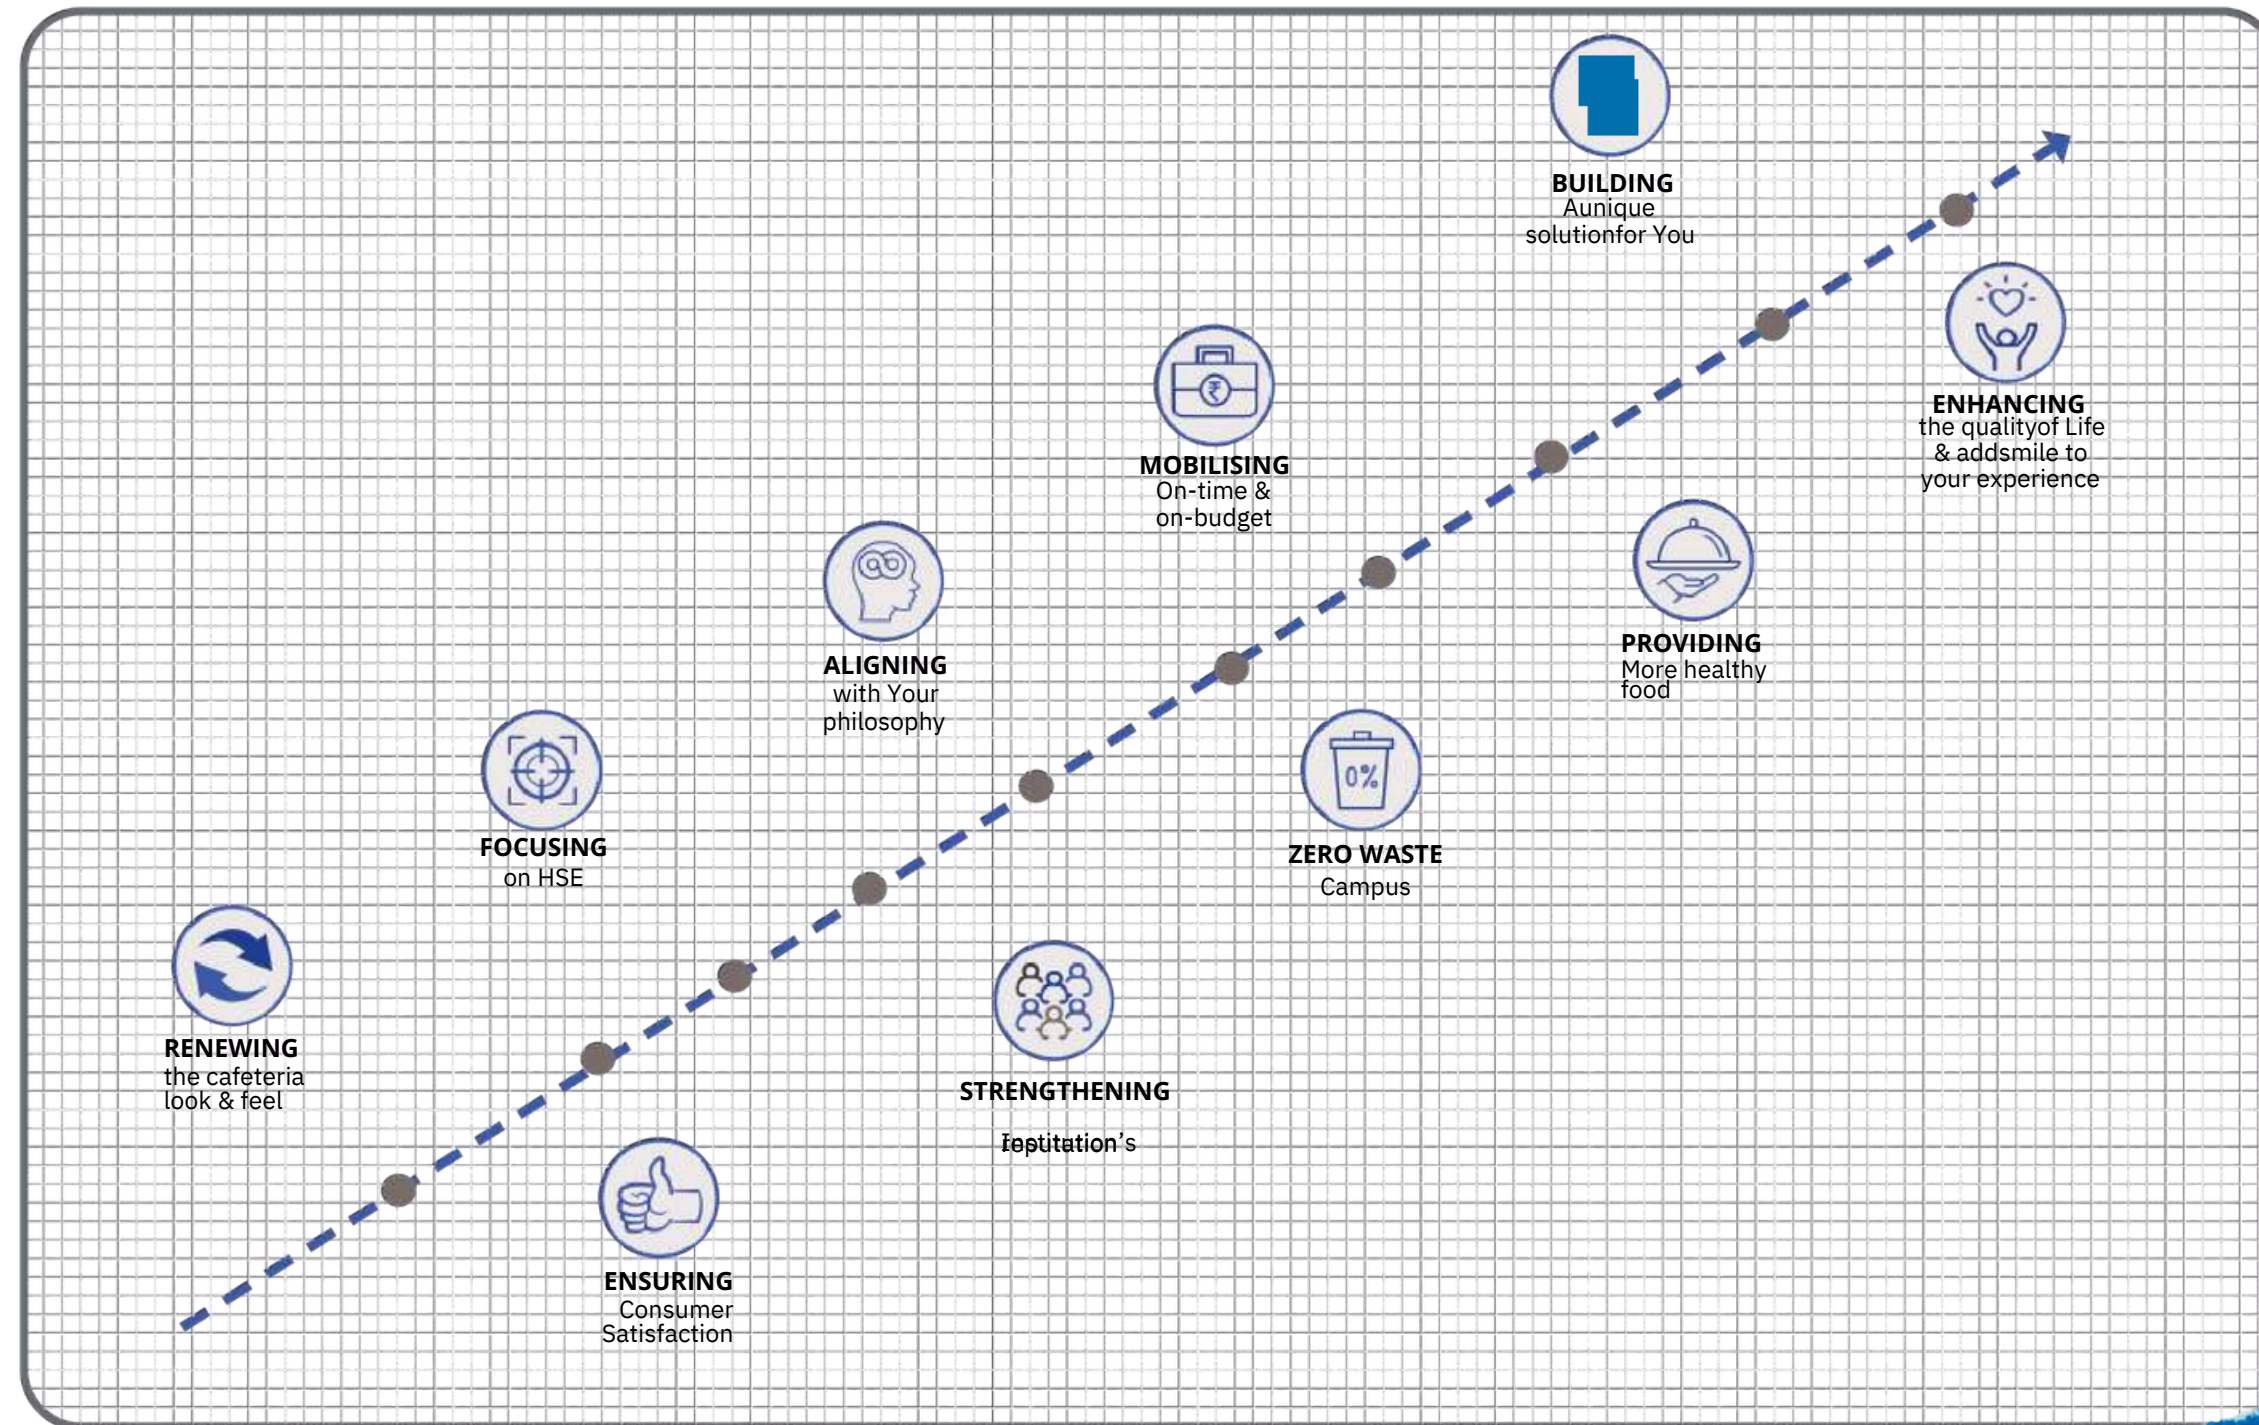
BUILDING
Aunique solutionfor You

ENHANCING
the qualityof Life & addsmile to your experience

MOBILISING
On-time & on-budget

PROVIDING
More healthy food

ALIGNING
with Your philosophy

ZERO WASTE
Campus

FOCUSING
on HSE

RENEWING
the cafeteria look & feel

STRENGTHENING

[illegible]

ENSURING
Consumer Satisfaction